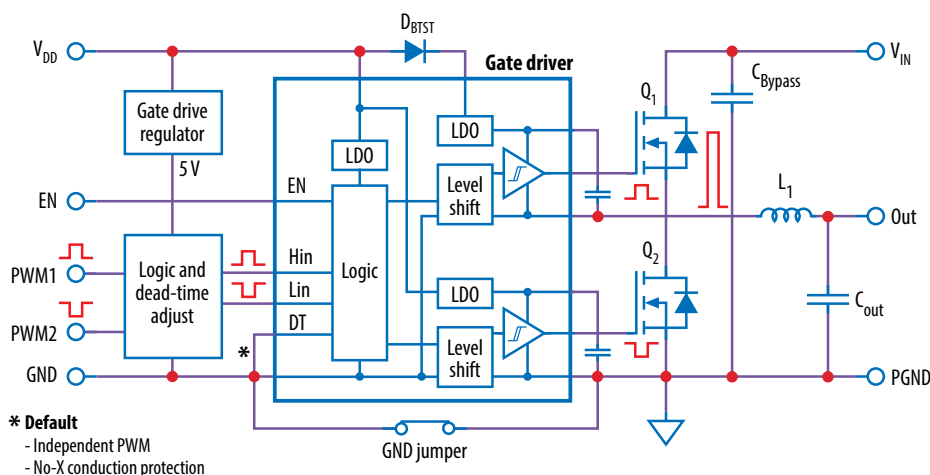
$V_{DD}$

$D_{BTST}$

Gate driver

$V_{IN}$

Gate drive regulator

5 V

LDO

LDO

$Q_1$

$C_{Bypass}$

EN

EN

Level shift

$L_1$

Out

PWM1

Logic and dead-time adjust

Hin

Logic

$Q_2$

Lin

LDO

PWM2

DT

$C_{out}$

*

Level shift

GND

PGND

* Default

- Independent PWM

- No-X conduction protection

GND jumper